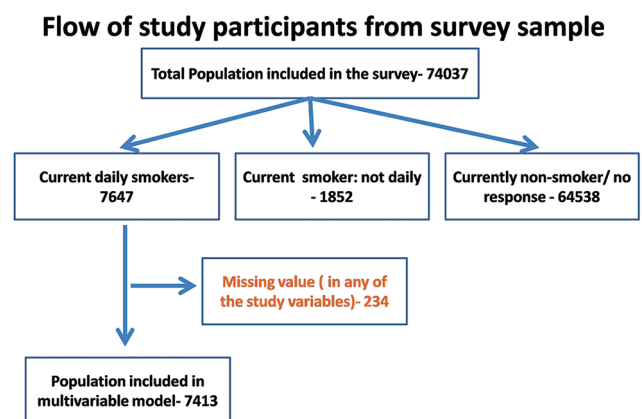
Flow of study participants from survey sample

Total Population included in the survey- 74037

Current daily smokers- 7647

Current smoker: not daily - 1852

Currently non-smoker/ no response - 64538

Missing value ( in any of the study variables)- 234

Population included in multivariable model- 7413